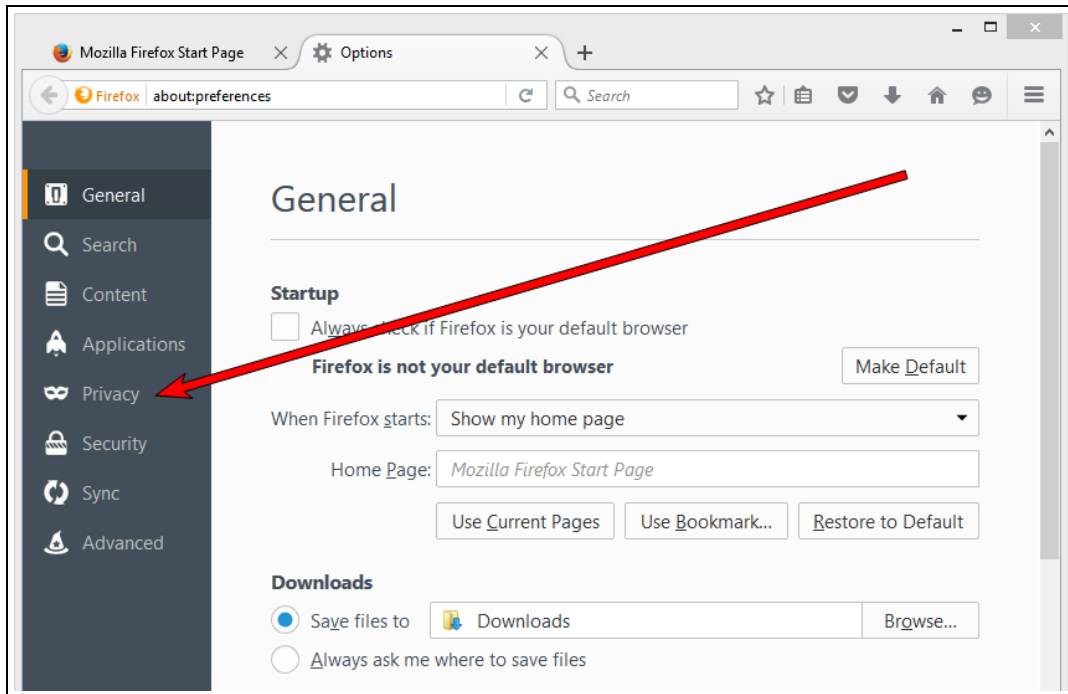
Mozilla Firefox Start Page
Options
+
Firefox about:preferences
Search

General
Search
Content
Applications
Privacy
Security
Sync
Advanced

General

Startup

Always check if Firefox is your default browser

Firefox is not your default browser

Make Default

When Firefox starts: Show my home page

Home Page: Mozilla Firefox Start Page

Use Current Pages
Use Bookmark...
Restore to Default

Downloads

Save files to
Downloads
Browse...

Always ask me where to save files